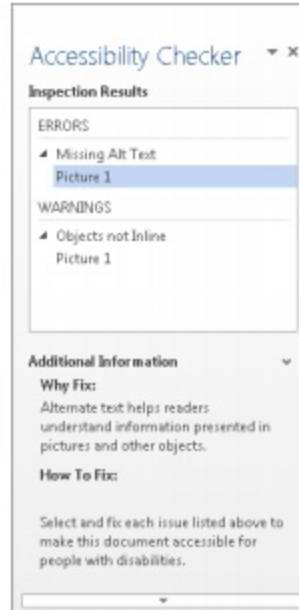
Accessibility Checker ▾ ×

Inspection Results

ERRORS

◢ Missing Alt Text

Picture 1

WARNINGS

◢ Objects not Inline

Picture 1

Additional Information ⌄

Why Fix:

Alternate text helps readers understand information presented in pictures and other objects.

How To Fix:

Select and fix each issue listed above to make this document accessible for people with disabilities.